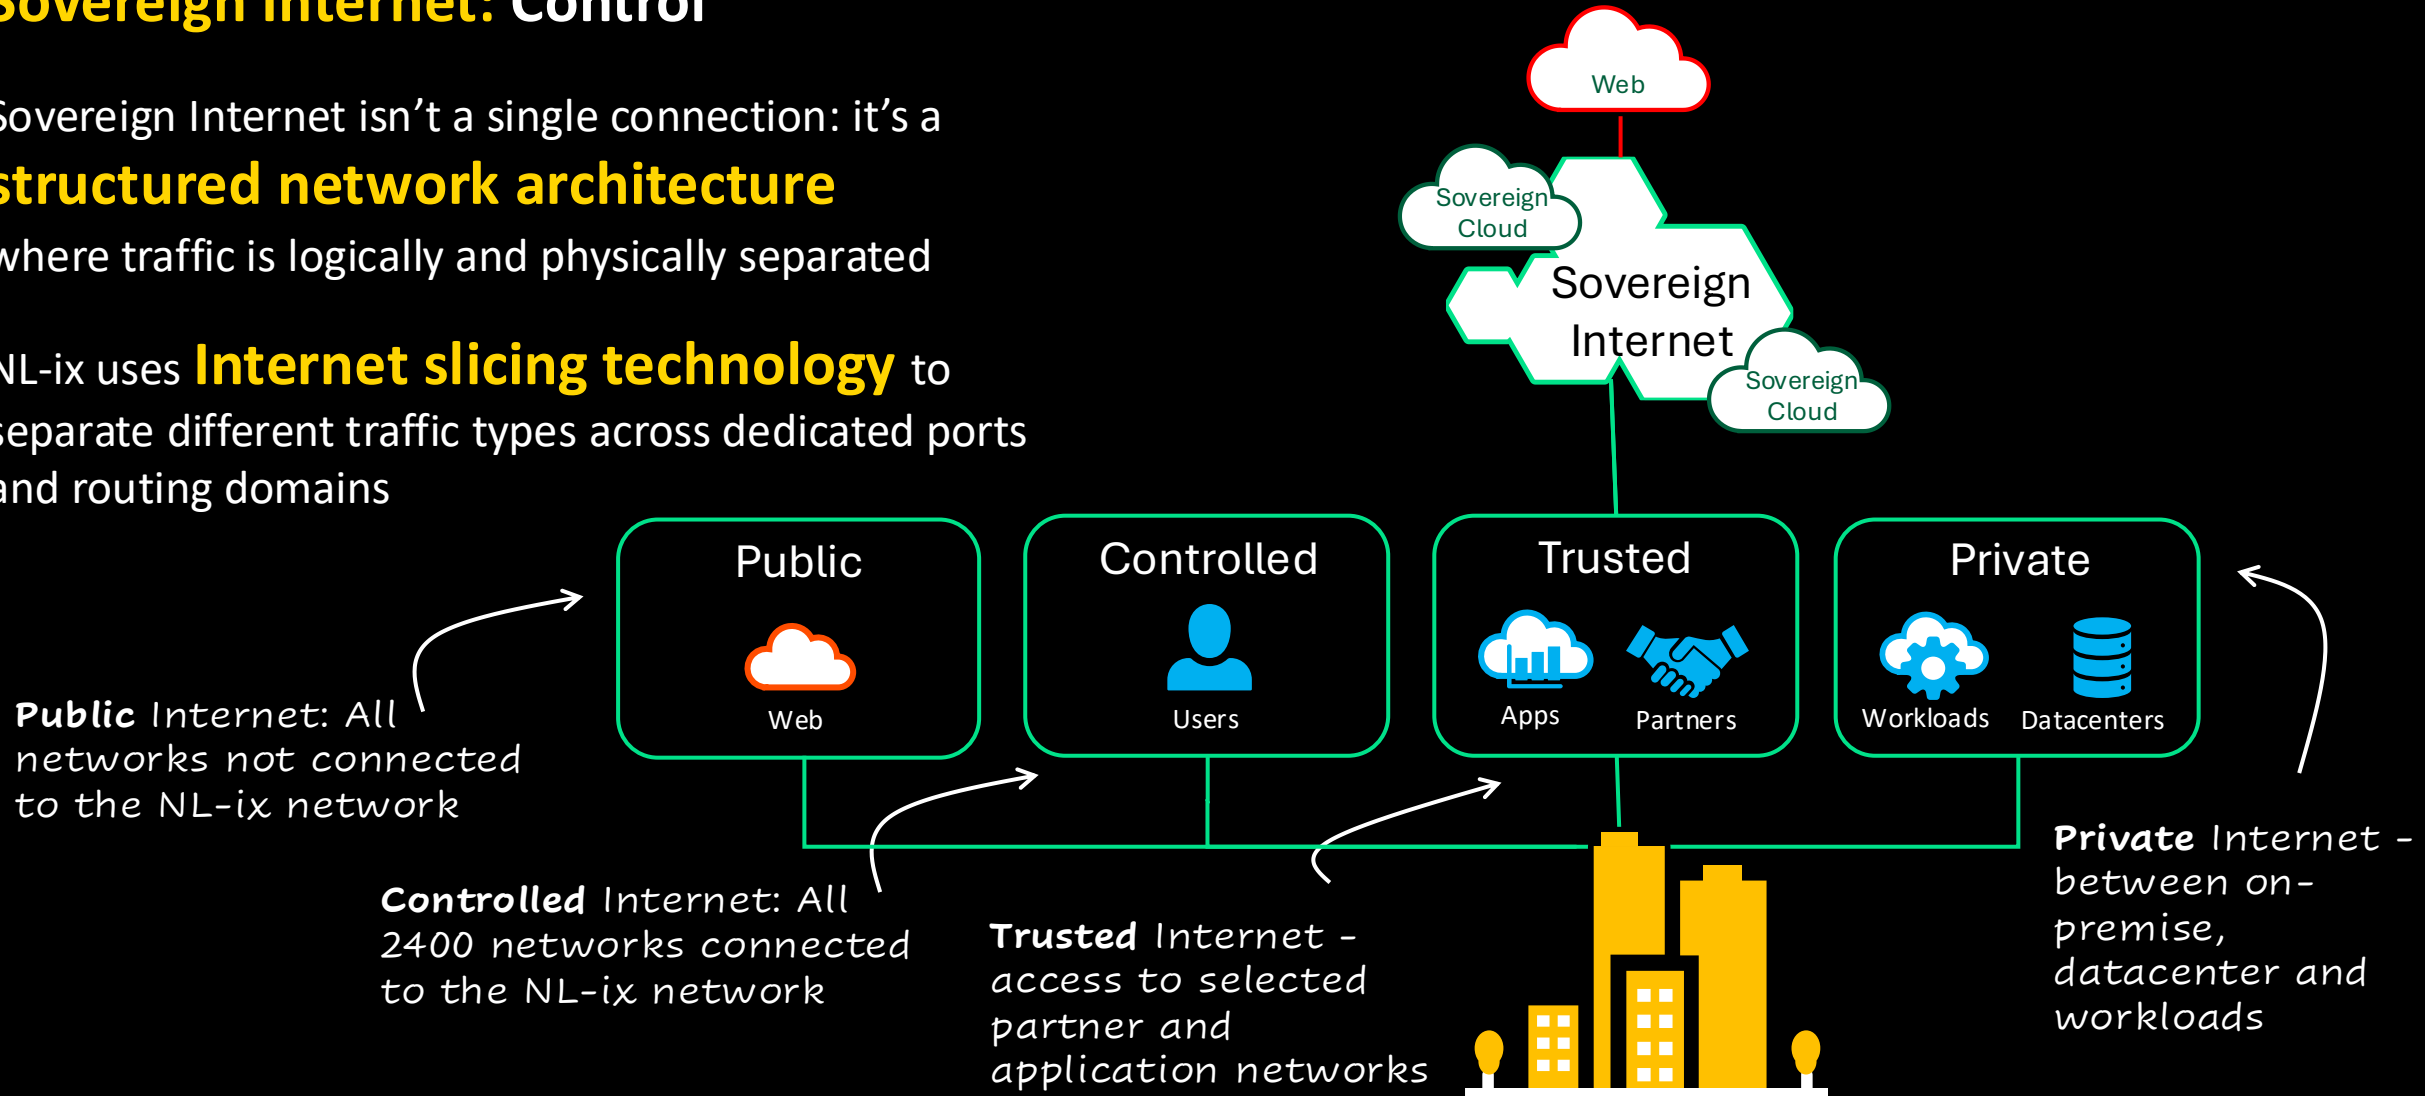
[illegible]overeign Internet: Control

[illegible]overeign Internet isn't a single connection: it's a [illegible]structured network architecture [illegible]where traffic is logically and physically separated

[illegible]NL-ix uses Internet slicing technology to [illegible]separate different traffic types across dedicated ports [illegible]and routing domains

Web

Sovereign Cloud

Sovereign Internet

Sovereign Cloud

Public

Web

Controlled

Users

Trusted

Apps

Partners

Private

Workloads

Datacenters

Public Internet: All networks not connected to the NL-ix network

Controlled Internet: All 2400 networks connected to the NL-ix network

Trusted Internet - access to selected partner and application networks

Private Internet - between on-premise, datacenter and workloads